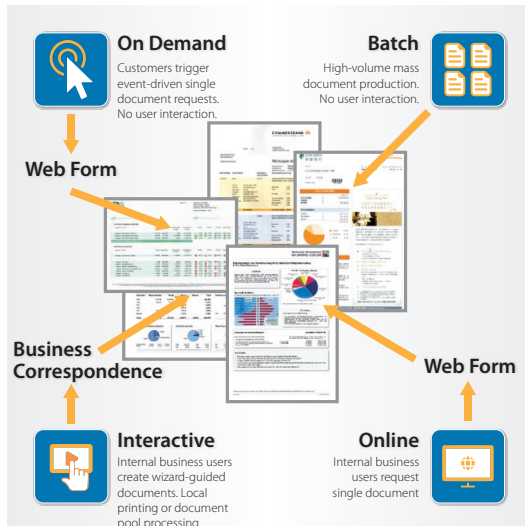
On Demand

Customers trigger event-driven single document requests. No user interaction.

Batch

High-volume mass document production. No user interaction.

Web Form

COMMERZBANK

Business Correspondence

Web Form

Interactive

Internal business users create wizard-guided documents. Local printing or document pool processing

Online

Internal business users request single document